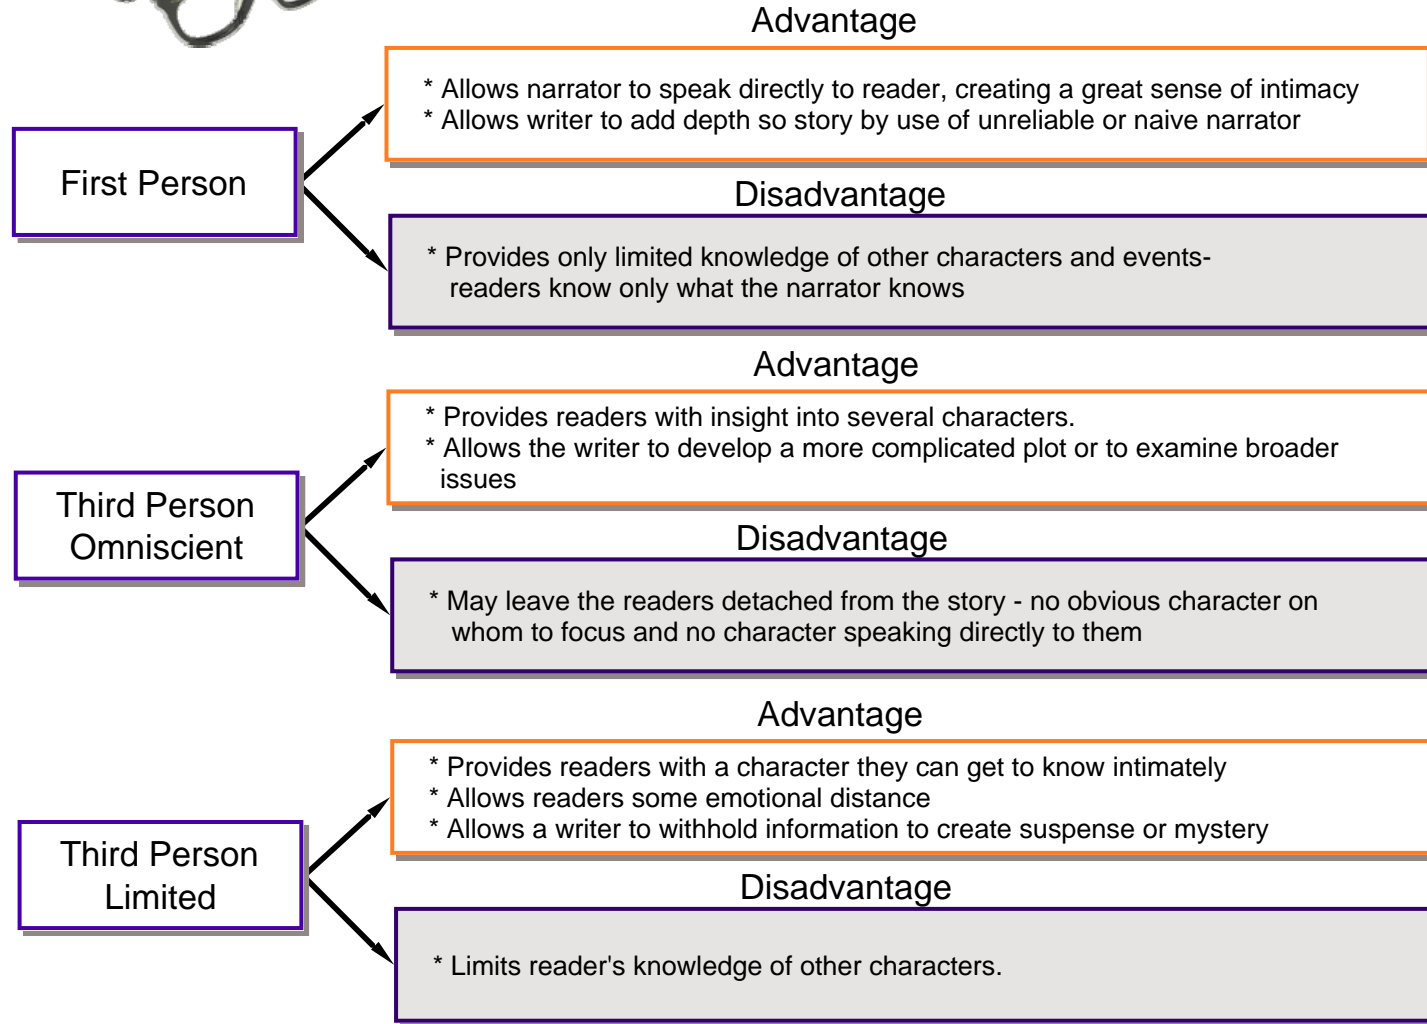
First Person

Advantage

* Allows narrator to speak directly to reader, creating a great sense of intimacy
* Allows writer to add depth so story by use of unreliable or naive narrator

Disadvantage

* Provides only limited knowledge of other characters and events- readers know only what the narrator knows

Third Person Omniscient

Advantage

* Provides readers with insight into several characters.
* Allows the writer to develop a more complicated plot or to examine broader issues

Disadvantage

* May leave the readers detached from the story - no obvious character on whom to focus and no character speaking directly to them

Third Person Limited

Advantage

* Provides readers with a character they can get to know intimately
* Allows readers some emotional distance
* Allows a writer to withhold information to create suspense or mystery

Disadvantage

* Limits reader's knowledge of other characters.